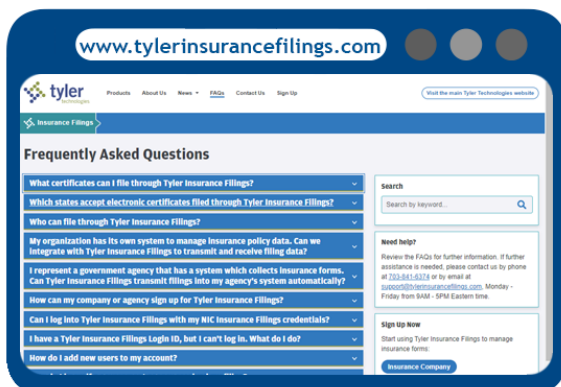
www.tylerinsurancefilings.com

tyler technologies

Products About Us News FAQs Contact Us Sign Up

Visit the main Tyler Technologies website

Insurance Filings

Frequently Asked Questions

What certificates can I file through Tyler Insurance Filings?

Which states accept electronic certificates filed through Tyler Insurance Filings?

Who can file through Tyler Insurance Filings?

My organization has its own system to manage insurance policy data. Can we integrate with Tyler Insurance Filings to transmit and receive filing data?

I represent a government agency that has a system which collects insurance forms. Can Tyler Insurance Filings transmit filings into my agency's system automatically?

How can my company or agency sign up for Tyler Insurance Filings?

Can I log into Tyler Insurance Filings with my NIC Insurance Filings credentials?

I have a Tyler Insurance Filings Login ID, but I can't log in. What do I do?

How do I add new users to my account?

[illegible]

Search

Search by keyword...

Need help?

Review the FAQs for further information. If further assistance is needed, please contact us by phone at 703-841-6374 or by email at support@tylerinsurancefilings.com, Monday - Friday from 9AM - 5PM Eastern time.

Sign Up Now

Start using Tyler Insurance Filings to manage insurance forms:

Insurance Company